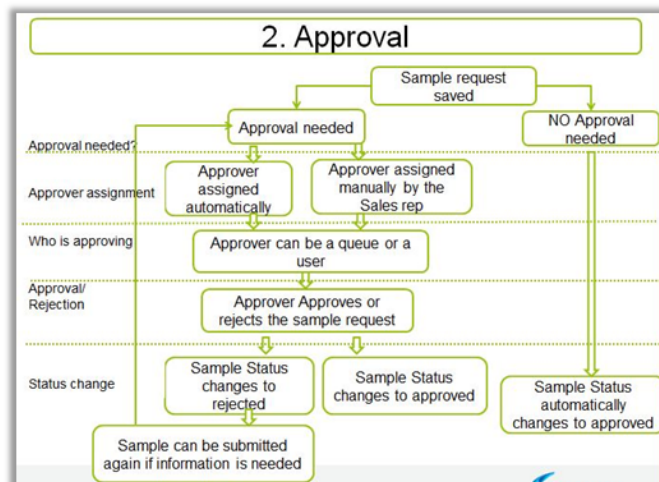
2. Approval

Sample request saved

Approval needed

NO Approval needed

Approval needed?

Approver assignment

Approver assigned automatically

Approver assigned manually by the Sales rep

Who is approving

Approver can be a queue or a user

Approval/ Rejection

Approver Approves or rejects the sample request

Status change

Sample Status changes to rejected

Sample Status changes to approved

Sample Status automatically changes to approved

Sample can be submitted again if information is needed